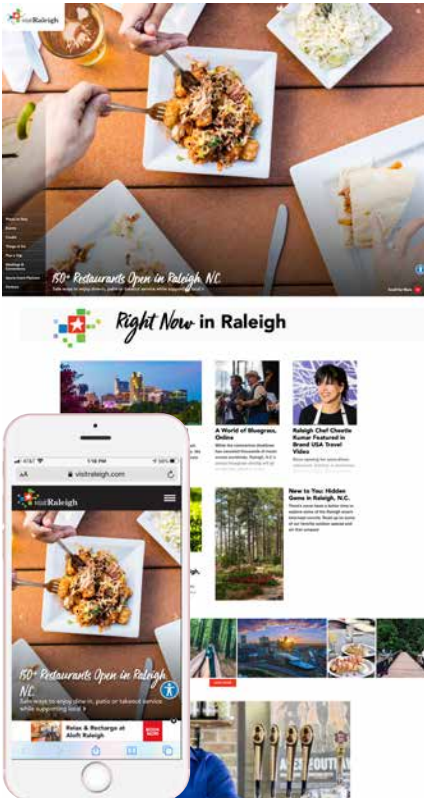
visitRaleigh

150+ Restaurants Open in Raleigh, N.C.

Right Now in Raleigh

A World of Bluegrass, Online

Raleigh Chef Cheetie Kumar Featured in Brand USA Travel Video

New to You: Hidden Gems in Raleigh, N.C.

AA visitraleigh.com

visitRaleigh

150+ Restaurants Open in Raleigh, N.C.

Safe ways to enjoy dine-in, patio or takeout service while supporting local.

Relax & Recharge at Aloft Raleigh